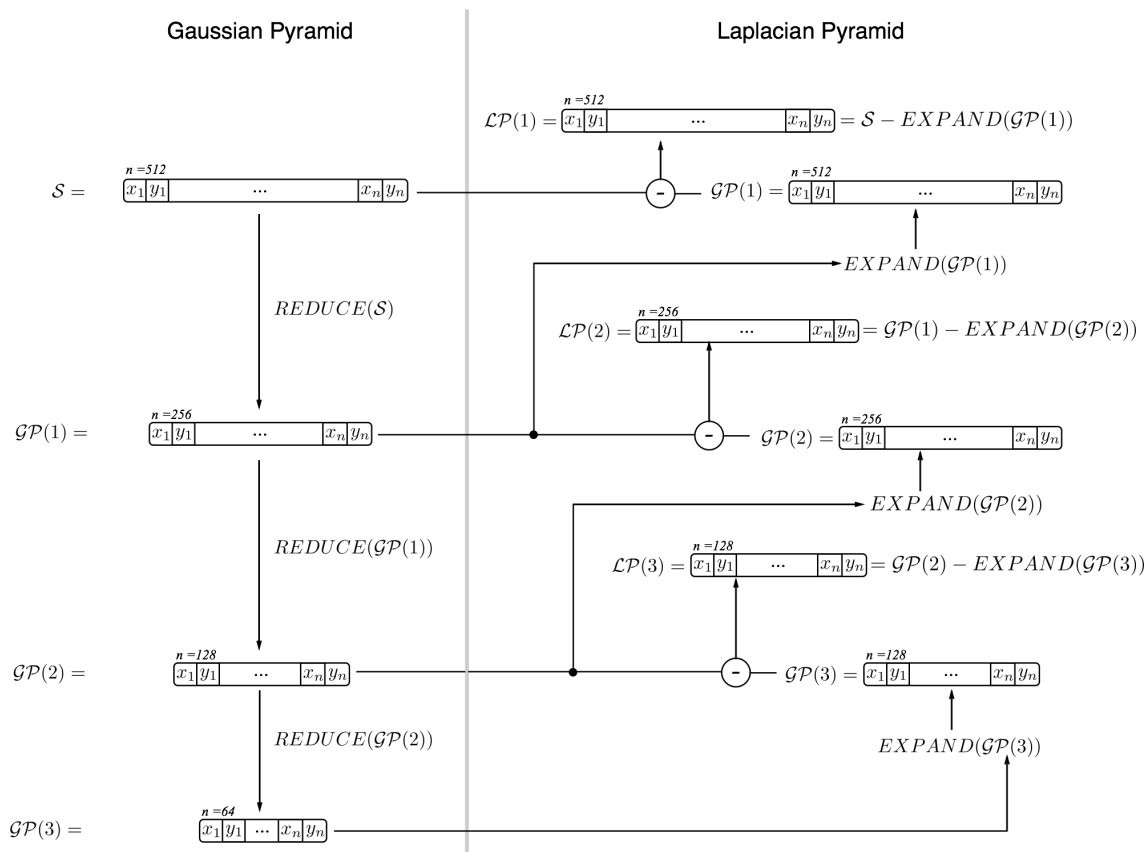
Gaussian Pyramid

Laplacian Pyramid

$n = 512$

$\mathcal{LP}(1) =$ $x_1$ $y_1$ ... $x_n$ $y_n$ $= \mathcal{S} - EXPAND(\mathcal{GP}(1))$

$n = 512$

$\mathcal{S} =$ $x_1$ $y_1$ ... $x_n$ $y_n$

-

$n = 512$

$\mathcal{GP}(1) =$ $x_1$ $y_1$ ... $x_n$ $y_n$

$EXPAND(\mathcal{GP}(1))$

$REDUCE(\mathcal{S})$

$n = 256$

$\mathcal{LP}(2) =$ $x_1$ $y_1$ ... $x_n$ $y_n$ $= \mathcal{GP}(1) - EXPAND(\mathcal{GP}(2))$

$n = 256$

$\mathcal{GP}(1) =$ $x_1$ $y_1$ ... $x_n$ $y_n$

-

$n = 256$

$\mathcal{GP}(2) =$ $x_1$ $y_1$ ... $x_n$ $y_n$

$EXPAND(\mathcal{GP}(2))$

$REDUCE(\mathcal{GP}(1))$

$n = 128$

$\mathcal{LP}(3) =$ $x_1$ $y_1$ ... $x_n$ $y_n$ $= \mathcal{GP}(2) - EXPAND(\mathcal{GP}(3))$

$n = 128$

$\mathcal{GP}(2) =$ $x_1$ $y_1$ ... $x_n$ $y_n$

-

$n = 128$

$\mathcal{GP}(3) =$ $x_1$ $y_1$ ... $x_n$ $y_n$

$REDUCE(\mathcal{GP}(2))$

$EXPAND(\mathcal{GP}(3))$

$n = 64$

$\mathcal{GP}(3) =$ $x_1$ $y_1$ ... $x_n$ $y_n$